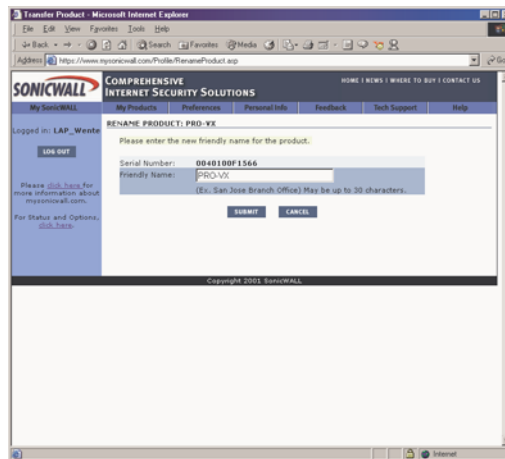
Transfer Product - Microsoft Internet Explorer

File Edit View Favorites Tools Help

Back Search Favorites Media

Address https://www.mysonicwall.com/Profile/RenameProduct.asp

SONICWALL

COMPREHENSIVE INTERNET SECURITY SOLUTIONS

HOME | NEWS | WHERE TO BUY | CONTACT US

My SonicWALL | My Products | Preferences | Personal Info | Feedback | Tech Support | Help

Logged in: LAP_Wente

LOG OUT

Please click here for more information about mysonicwall.com.

For Status and Options, click here.

RENAME PRODUCT: PRO-VX

Please enter the new friendly name for the product.

| | |
|---|---|
| Serial Number: | 0040100F1566 |
| Friendly Name: | PRO-VX |

(Ex. San Jose Branch Office) May be up to 30 characters.

SUBMIT CANCEL

Copyright 2001 SonicWALL

Internet